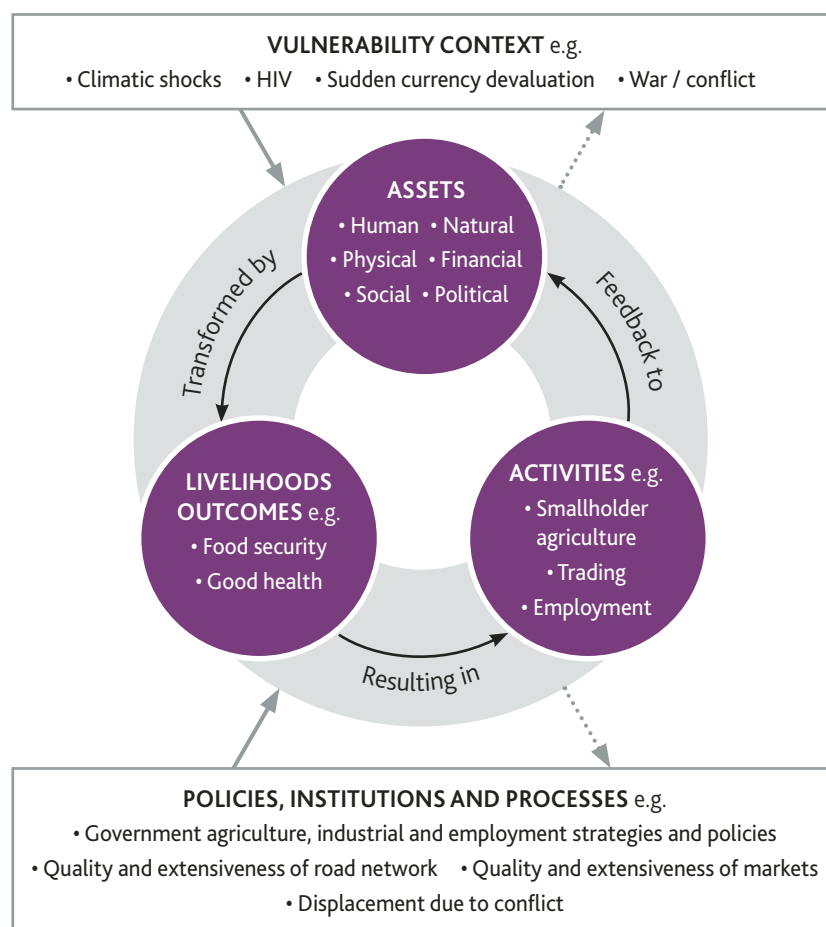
VULNERABILITY CONTEXT e.g.
• Climatic shocks • HIV • Sudden currency devaluation • War / conflict

ASSETS
• Human • Natural
• Physical • Financial
• Social • Political

Transformed by

Feedback to

LIVELIHOODS OUTCOMES e.g.
• Food security
• Good health

ACTIVITIES e.g.
• Smallholder agriculture
• Trading
• Employment

Resulting in

POLICIES, INSTITUTIONS AND PROCESSES e.g.
• Government agriculture, industrial and employment strategies and policies
• Quality and extensiveness of road network • Quality and extensiveness of markets
• Displacement due to conflict